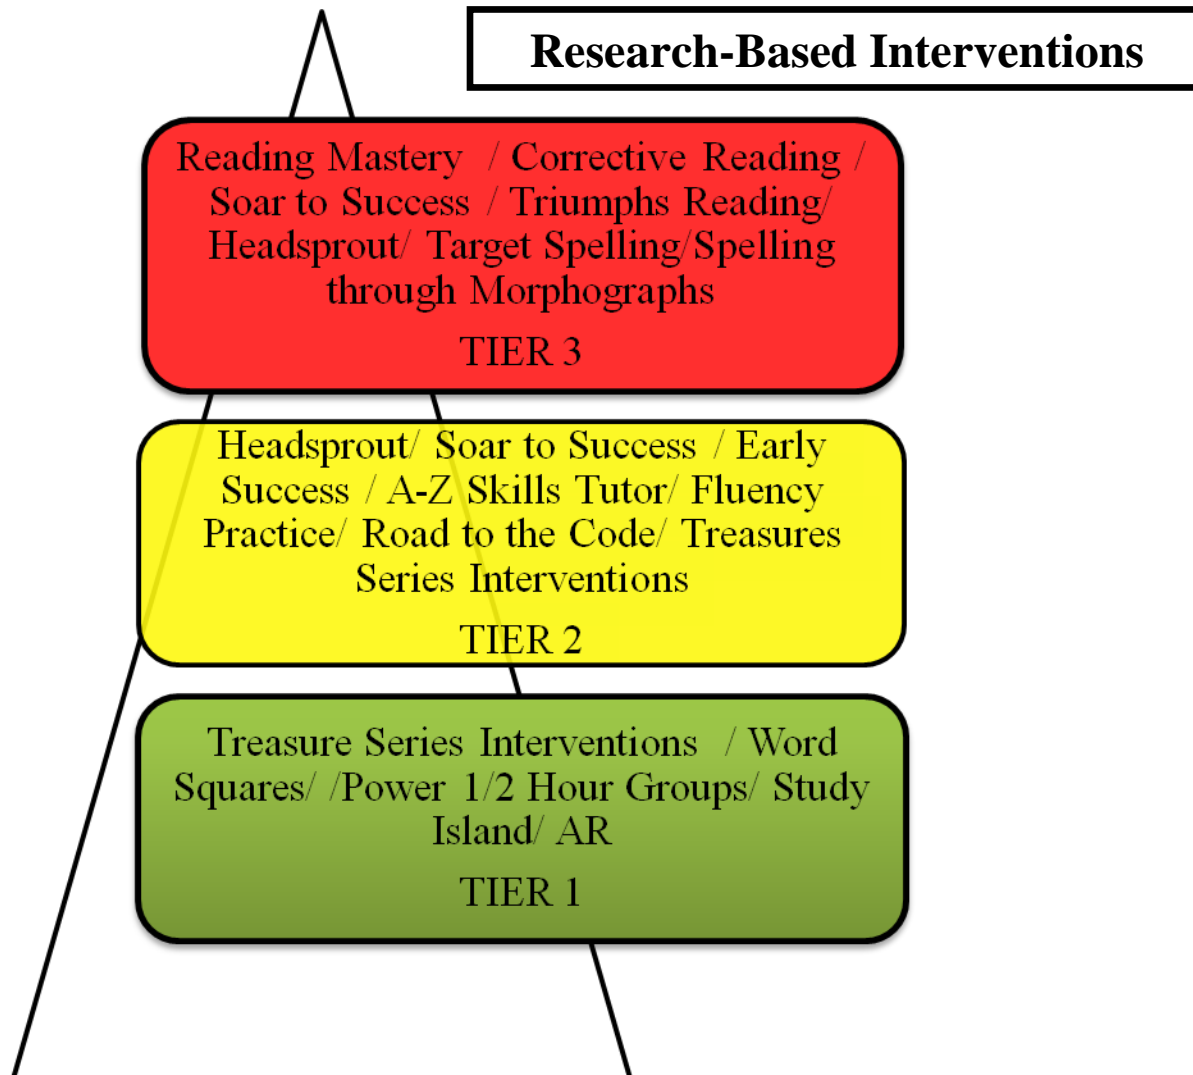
Research-Based Interventions

Reading Mastery / Corrective Reading / Soar to Success / Triumphs Reading/ Headsprout/ Target Spelling/Spelling through Morphographs

TIER 3

Headsprout/ Soar to Success / Early Success / A-Z Skills Tutor/ Fluency Practice/ Road to the Code/ Treasures Series Interventions

TIER 2

Treasure Series Interventions / Word Squares/ /Power 1/2 Hour Groups/ Study Island/ AR

TIER 1